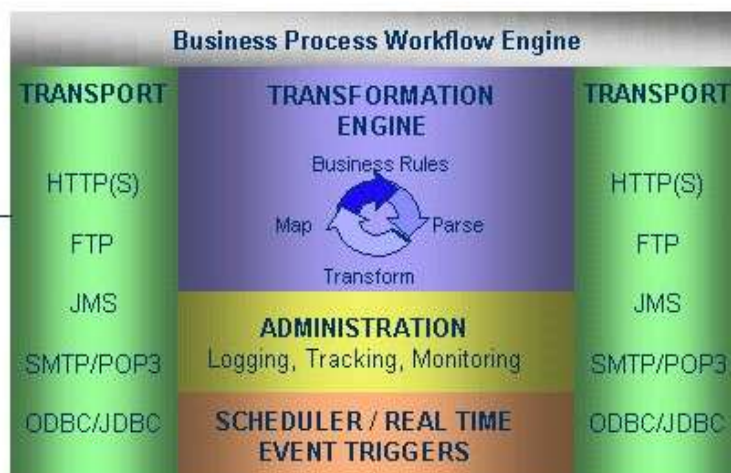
Business Process Workflow Engine

TRANSPORT

HTTP(S)

FTP

JMS

SMTP/POP3

ODBC/JDBC

TRANSFORMATION ENGINE

Business Rules

Map

Parse

Transform

ADMINISTRATION
Logging, Tracking, Monitoring

SCHEDULER / REAL TIME EVENT TRIGGERS

TRANSPORT

HTTP(S)

FTP

JMS

SMTP/POP3

ODBC/JDBC